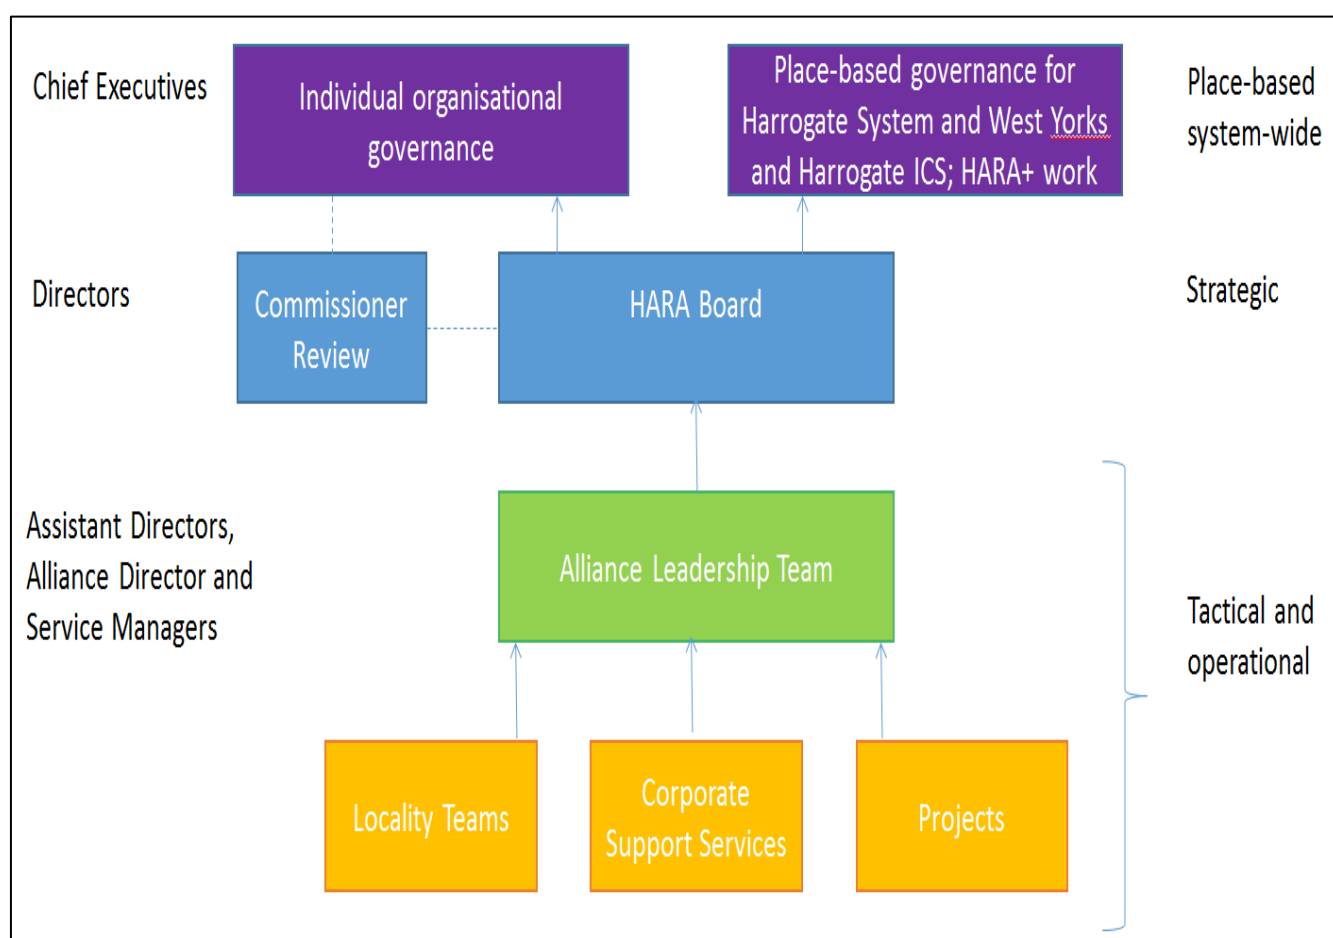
Chief Executives

Individual organisational governance

Place-based governance for Harrogate System and West Yorks and Harrogate ICS; HARA+ work

Place-based system-wide

Directors

Commissioner Review

HARA Board

Strategic

Assistant Directors, Alliance Director and Service Managers

Alliance Leadership Team

Tactical and operational

Locality Teams

Corporate Support Services

Projects